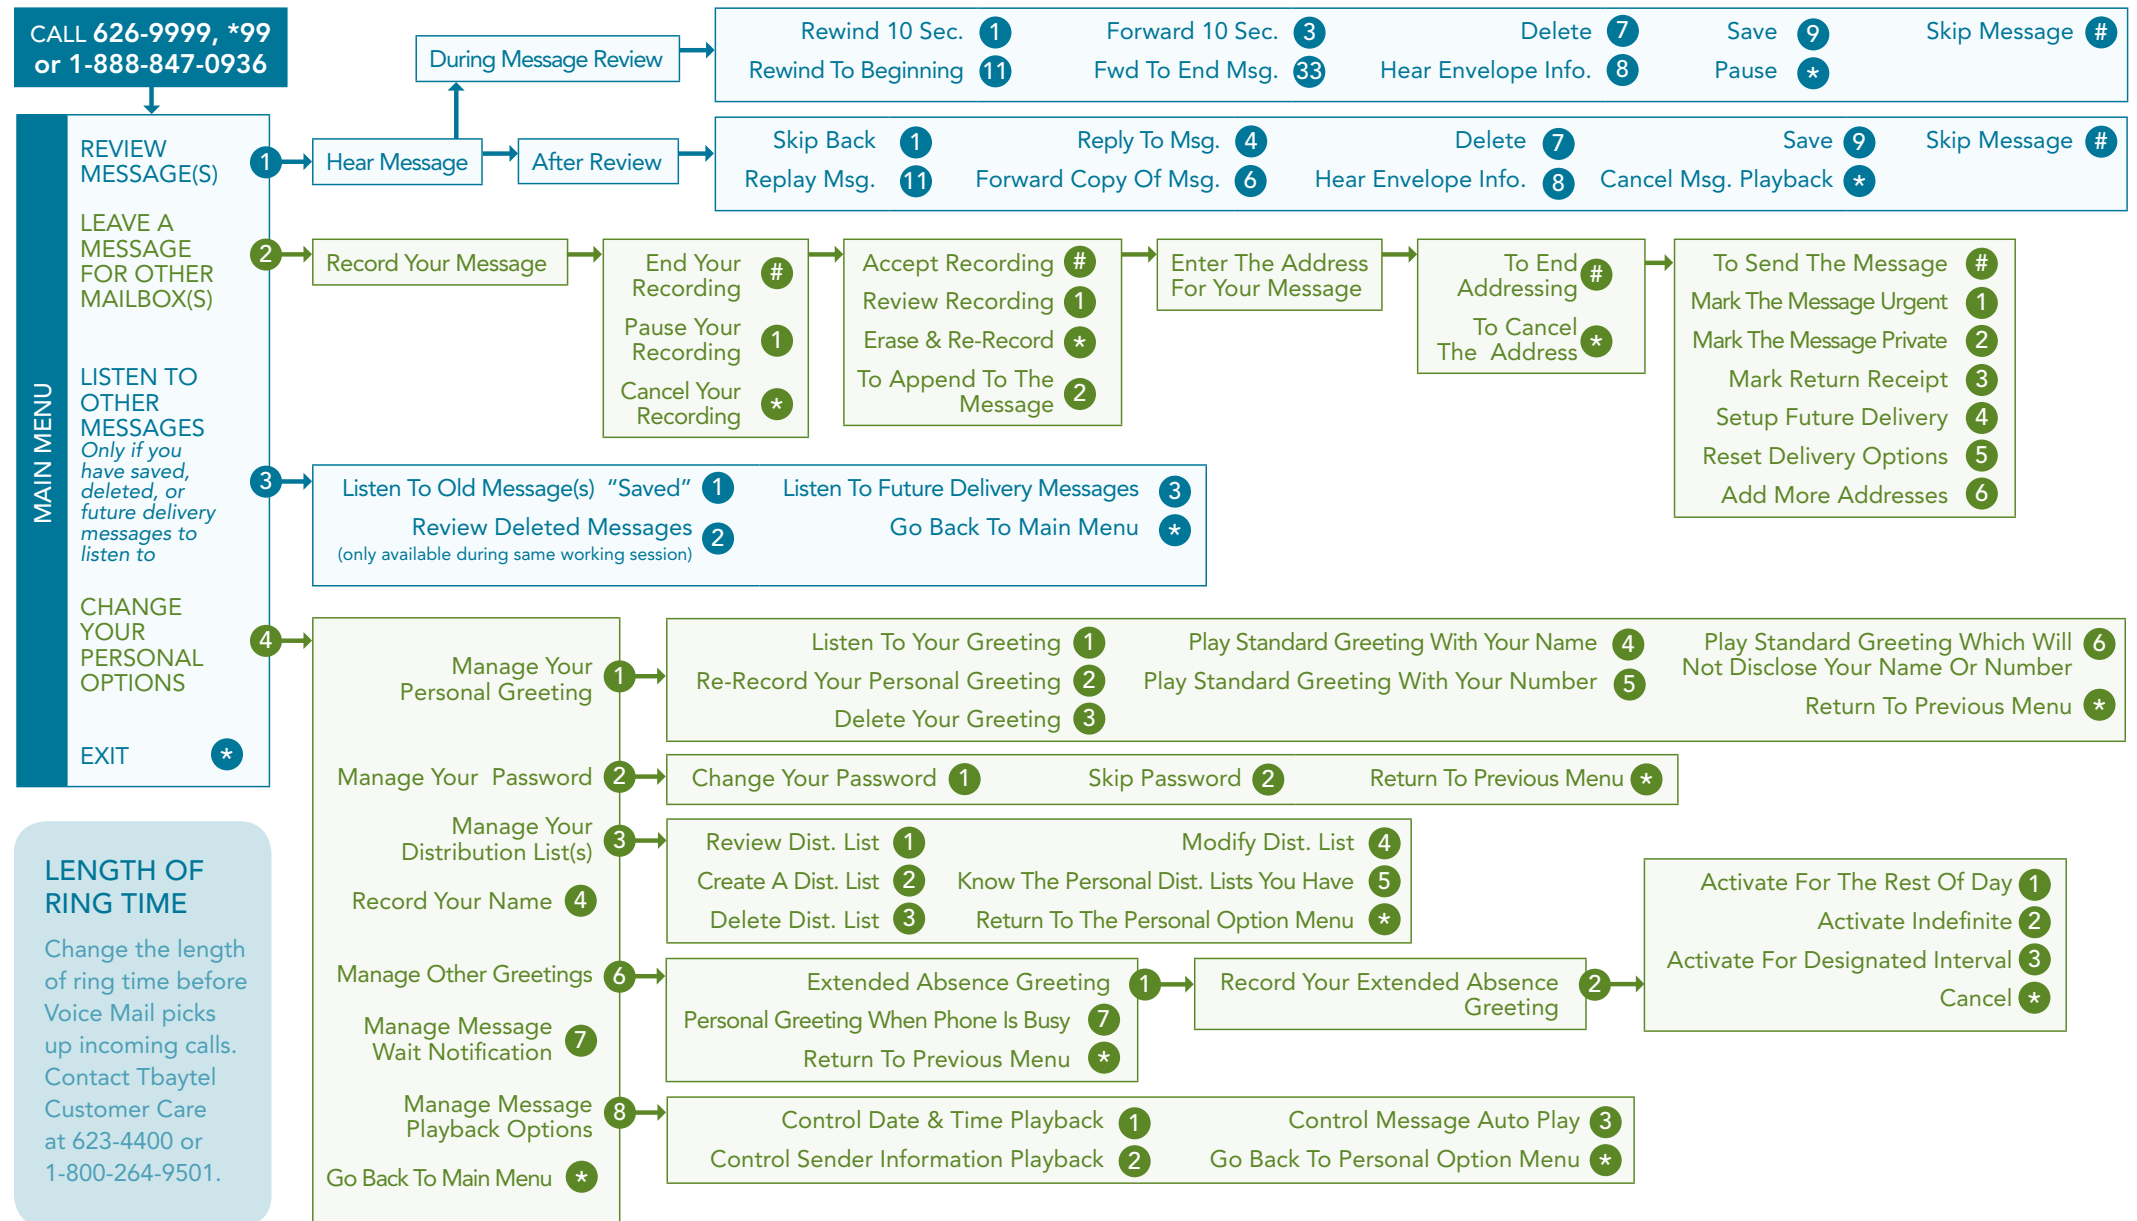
CALL 626-9999, *99
or 1-888-847-0936

MAIN MENU

REVIEW MESSAGE(S) 1

LEAVE A MESSAGE FOR OTHER MAILBOX(S) 2

LISTEN TO OTHER MESSAGES *Only if you have saved, deleted, or future delivery messages to listen to* 3

CHANGE YOUR PERSONAL OPTIONS 4

EXIT *

Hear Message

During Message Review

Rewind 10 Sec. 1
Rewind To Beginning 11
Forward 10 Sec. 3
Fwd To End Msg. 33
Delete 7
Hear Envelope Info. 8
Save 9
Pause *
Skip Message #

After Review

Skip Back 1
Replay Msg. 11
Reply To Msg. 4
Forward Copy Of Msg. 6
Delete 7
Hear Envelope Info. 8
Save 9
Cancel Msg. Playback *
Skip Message #

Record Your Message

End Your Recording #
Pause Your Recording 1
Cancel Your Recording *

Accept Recording #
Review Recording 1
Erase & Re-Record *
To Append To The Message 2

Enter The Address For Your Message

To End Addressing #
To Cancel The Address *

To Send The Message #
Mark The Message Urgent 1
Mark The Message Private 2
Mark Return Receipt 3
Setup Future Delivery 4
Reset Delivery Options 5
Add More Addresses 6

Listen To Old Message(s) "Saved" 1
Review Deleted Messages 2
(only available during same working session)
Listen To Future Delivery Messages 3
Go Back To Main Menu *

Manage Your Personal Greeting 1

Listen To Your Greeting 1
Re-Record Your Personal Greeting 2
Delete Your Greeting 3
Play Standard Greeting With Your Name 4
Play Standard Greeting With Your Number 5
Play Standard Greeting Which Will Not Disclose Your Name Or Number 6
Return To Previous Menu *

Manage Your Password 2

Change Your Password 1
Skip Password 2
Return To Previous Menu *

Manage Your Distribution List(s) 3

Review Dist. List 1
Create A Dist. List 2
Delete Dist. List 3
Modify Dist. List 4
Know The Personal Dist. Lists You Have 5
Return To The Personal Option Menu *

Record Your Name 4

Manage Other Greetings 6

Extended Absence Greeting 1
Personal Greeting When Phone Is Busy 7
Return To Previous Menu *

Record Your Extended Absence Greeting 2

Activate For The Rest Of Day 1
Activate Indefinite 2
Activate For Designated Interval 3
Cancel *

Manage Message Wait Notification 7

Manage Message Playback Options 8

Control Date & Time Playback 1
Control Sender Information Playback 2
Control Message Auto Play 3
Go Back To Personal Option Menu *

Go Back To Main Menu *

LENGTH OF RING TIME

Change the length of ring time before Voice Mail picks up incoming calls. Contact Tbaytel Customer Care at 623-4400 or 1-800-264-9501.